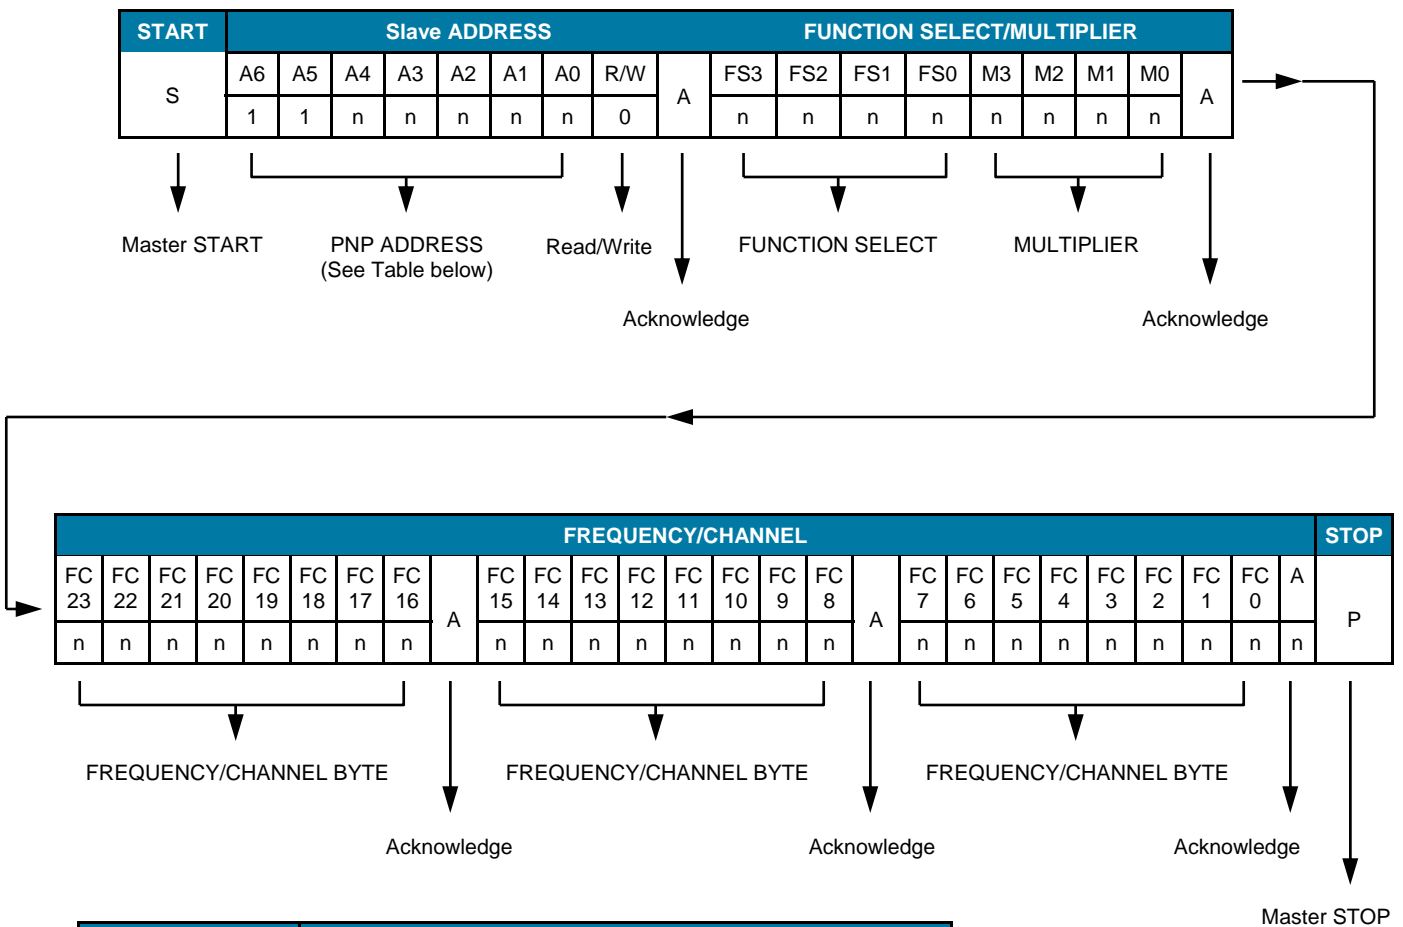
| START | Slave ADDRESS | | | | | | | | | FUNCTION SELECT/MULTIPLIER | | | | | | | | |
|---|---|---|---|---|---|---|---|---|---|---|---|---|---|---|---|---|---|---|
| S | A6 | A5 | A4 | A3 | A2 | A1 | A0 | R/W | A | FS3 | FS2 | FS1 | FS0 | M3 | M2 | M1 | M0 | A |
| | 1 | 1 | n | n | n | n | n | 0 | | n | n | n | n | n | n | n | n | |

Master START

PNP ADDRESS (See Table below)

Read/Write

Acknowledge

FUNCTION SELECT

MULTIPLIER

Acknowledge

| FREQUENCY/CHANNEL | | | | | | | | | | | | | | | | | | | | | | | | | | | STOP |
|---|---|---|---|---|---|---|---|---|---|---|---|---|---|---|---|---|---|---|---|---|---|---|---|---|---|---|---|
| FC 23 | FC 22 | FC 21 | FC 20 | FC 19 | FC 18 | FC 17 | FC 16 | A | FC 15 | FC 14 | FC 13 | FC 12 | FC 11 | FC 10 | FC 9 | FC 8 | A | FC 7 | FC 6 | FC 5 | FC 4 | FC 3 | FC 2 | FC 1 | FC 0 | A | P |
| n | n | n | n | n | n | n | n | | n | n | n | n | n | n | n | n | | n | n | n | n | n | n | n | n | n | |

FREQUENCY/CHANNEL BYTE

Acknowledge

FREQUENCY/CHANNEL BYTE

Acknowledge

FREQUENCY/CHANNEL BYTE

Acknowledge

Master STOP